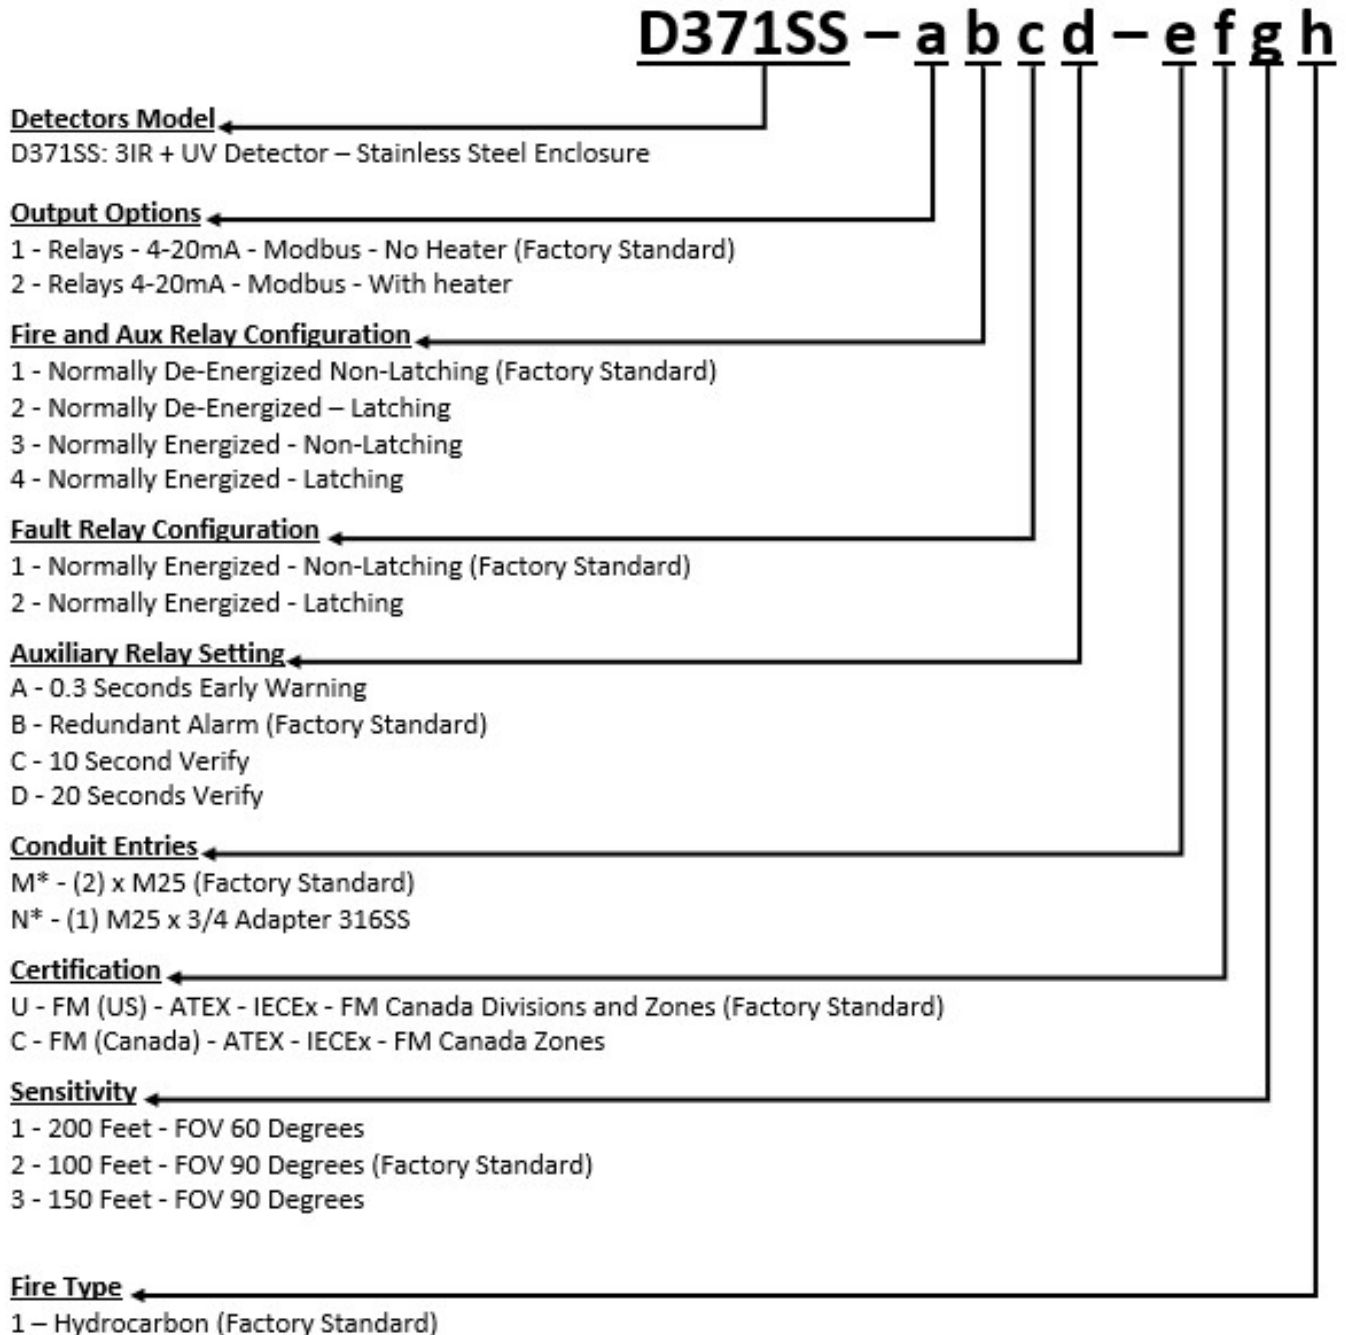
D371SS – a b c d – e f g h

Detectors Model
D371SS: 3IR + UV Detector – Stainless Steel Enclosure

Output Options
1 - Relays - 4-20mA - Modbus - No Heater (Factory Standard)
2 - Relays 4-20mA - Modbus - With heater

Fire and Aux Relay Configuration
1 - Normally De-Energized Non-Latching (Factory Standard)
2 - Normally De-Energized – Latching
3 - Normally Energized - Non-Latching
4 - Normally Energized - Latching

Fault Relay Configuration
1 - Normally Energized - Non-Latching (Factory Standard)
2 - Normally Energized - Latching

Auxiliary Relay Setting
A - 0.3 Seconds Early Warning
B - Redundant Alarm (Factory Standard)
C - 10 Second Verify
D - 20 Seconds Verify

Conduit Entries
M* - (2) x M25 (Factory Standard)
N* - (1) M25 x 3/4 Adapter 316SS

Certification
U - FM (US) - ATEX - IECEx - FM Canada Divisions and Zones (Factory Standard)
C - FM (Canada) - ATEX - IECEx - FM Canada Zones

Sensitivity
1 - 200 Feet - FOV 60 Degrees
2 - 100 Feet - FOV 90 Degrees (Factory Standard)
3 - 150 Feet - FOV 90 Degrees

Fire Type
1 – Hydrocarbon (Factory Standard)